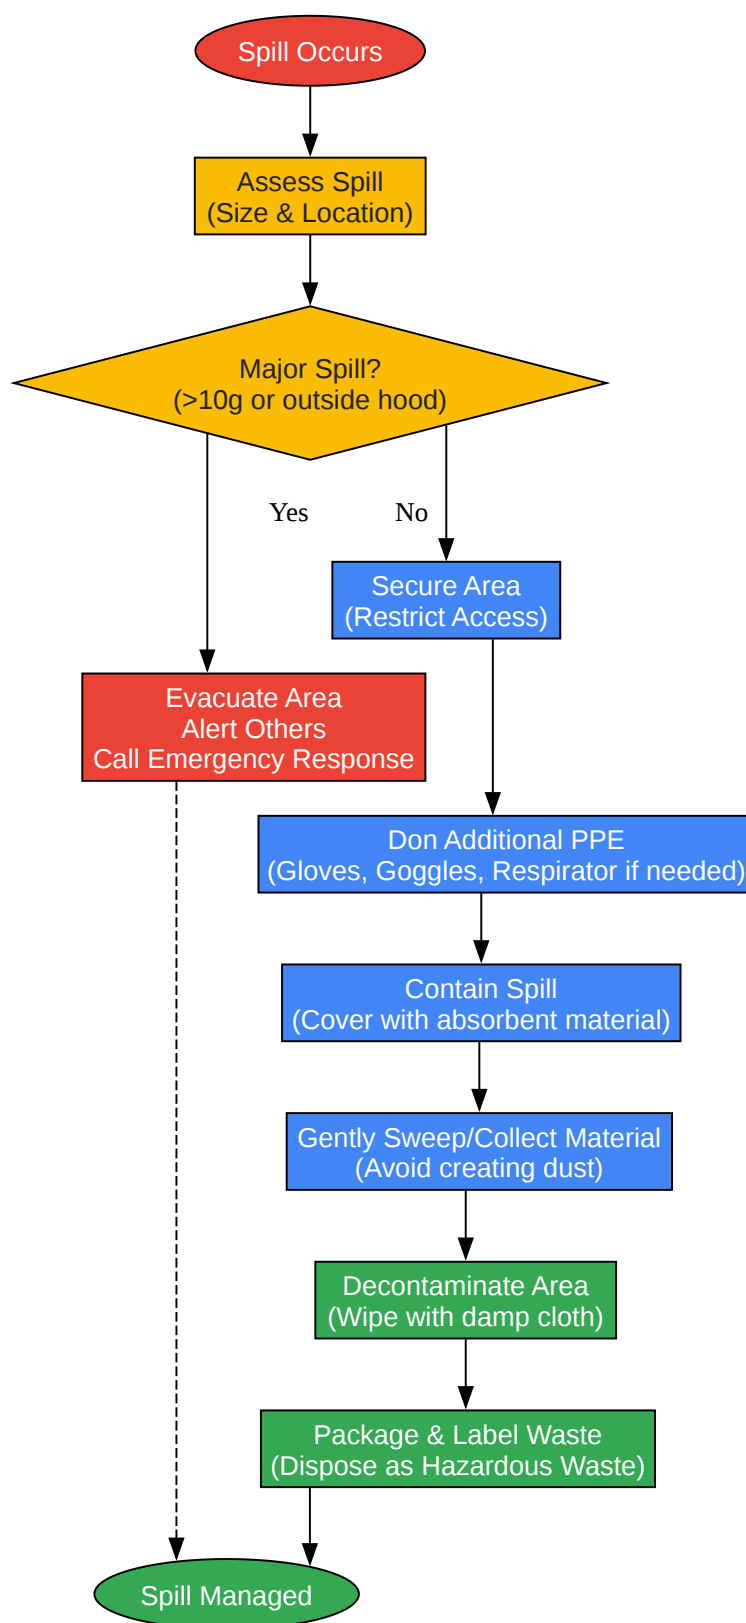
Spill Occurs

Assess Spill
(Size & Location)

Major Spill?
(>10g or outside hood)

Yes

No

Secure Area
(Restrict Access)

Evacuate Area
Alert Others
Call Emergency Response

Don Additional PPE
(Gloves, Goggles, Respirator if needed)

Contain Spill
(Cover with absorbent material)

Gently Sweep/Collect Material
(Avoid creating dust)

Decontaminate Area
(Wipe with damp cloth)

Package & Label Waste
(Dispose as Hazardous Waste)

Spill Managed